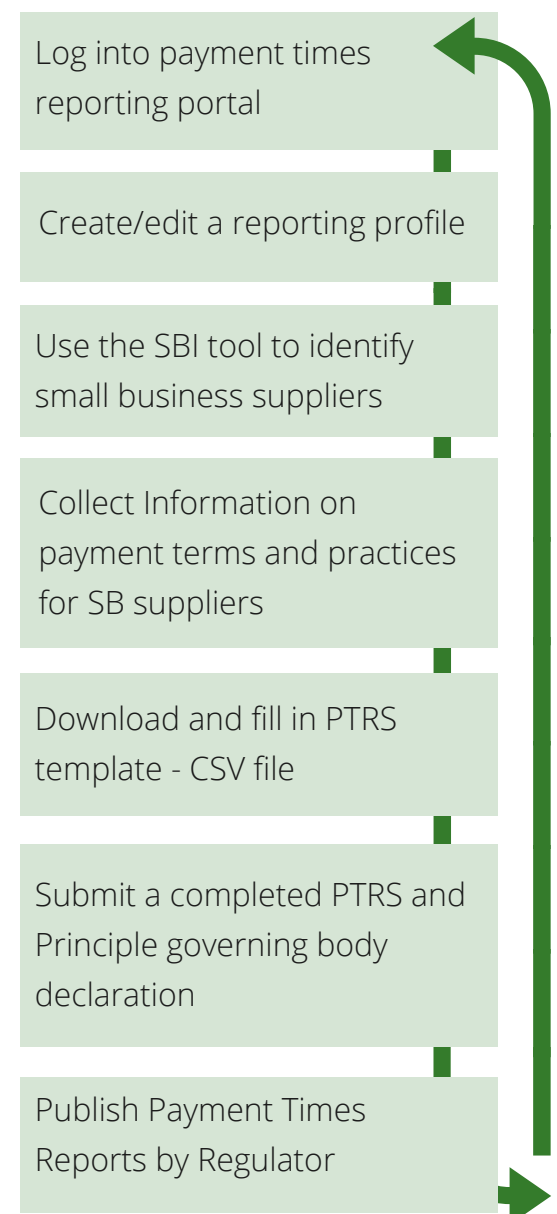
Log into payment times reporting portal

Create/edit a reporting profile

Use the SBI tool to identify small business suppliers

Collect Information on payment terms and practices for SB suppliers

Download and fill in PTRS template - CSV file

Submit a completed PTRS and Principle governing body declaration

Publish Payment Times Reports by Regulator